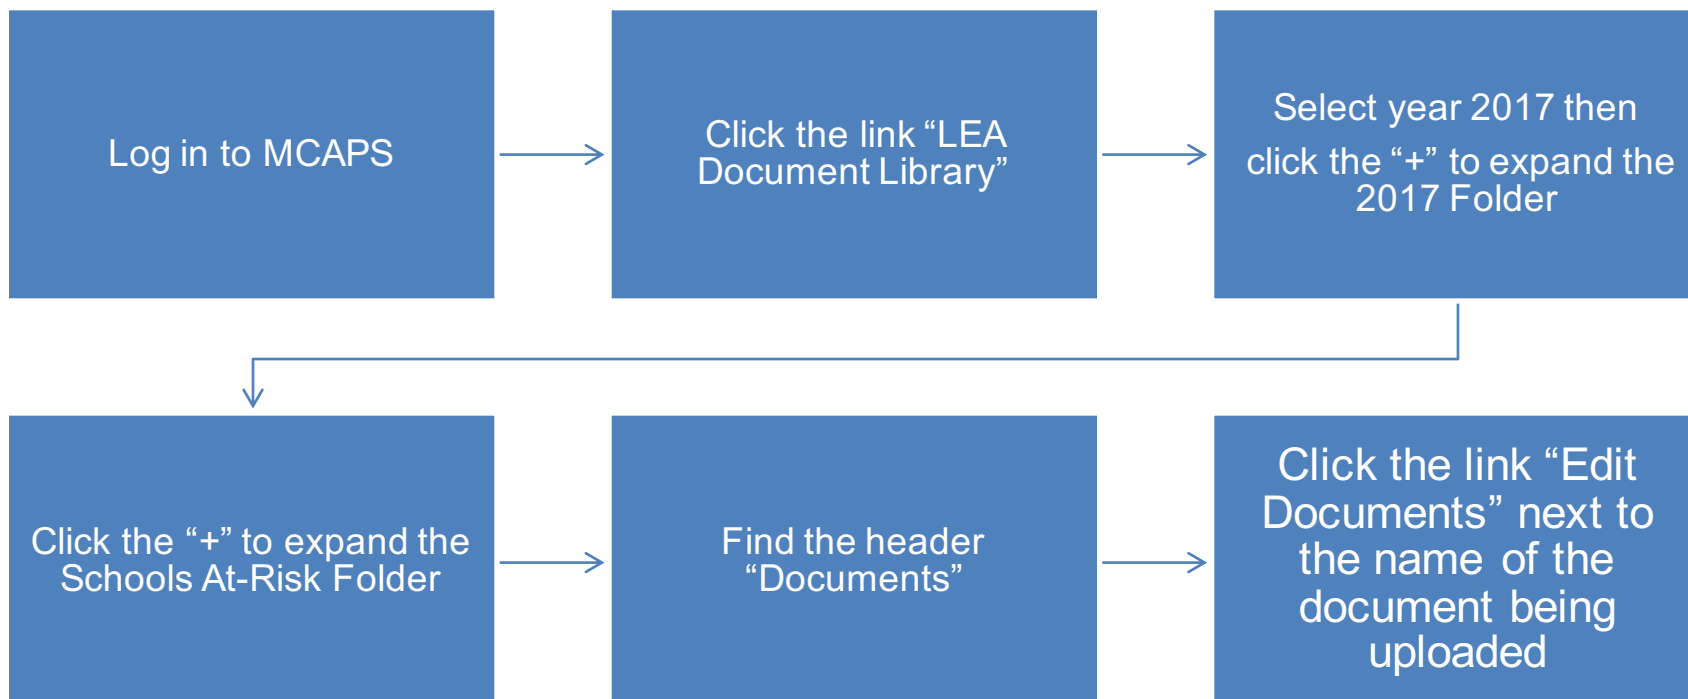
Log in to MCAPS

Click the link “LEA Document Library”

Select year 2017 then click the “+” to expand the 2017 Folder

Click the “+” to expand the Schools At-Risk Folder

Find the header “Documents”

Click the link “Edit Documents” next to the name of the document being uploaded